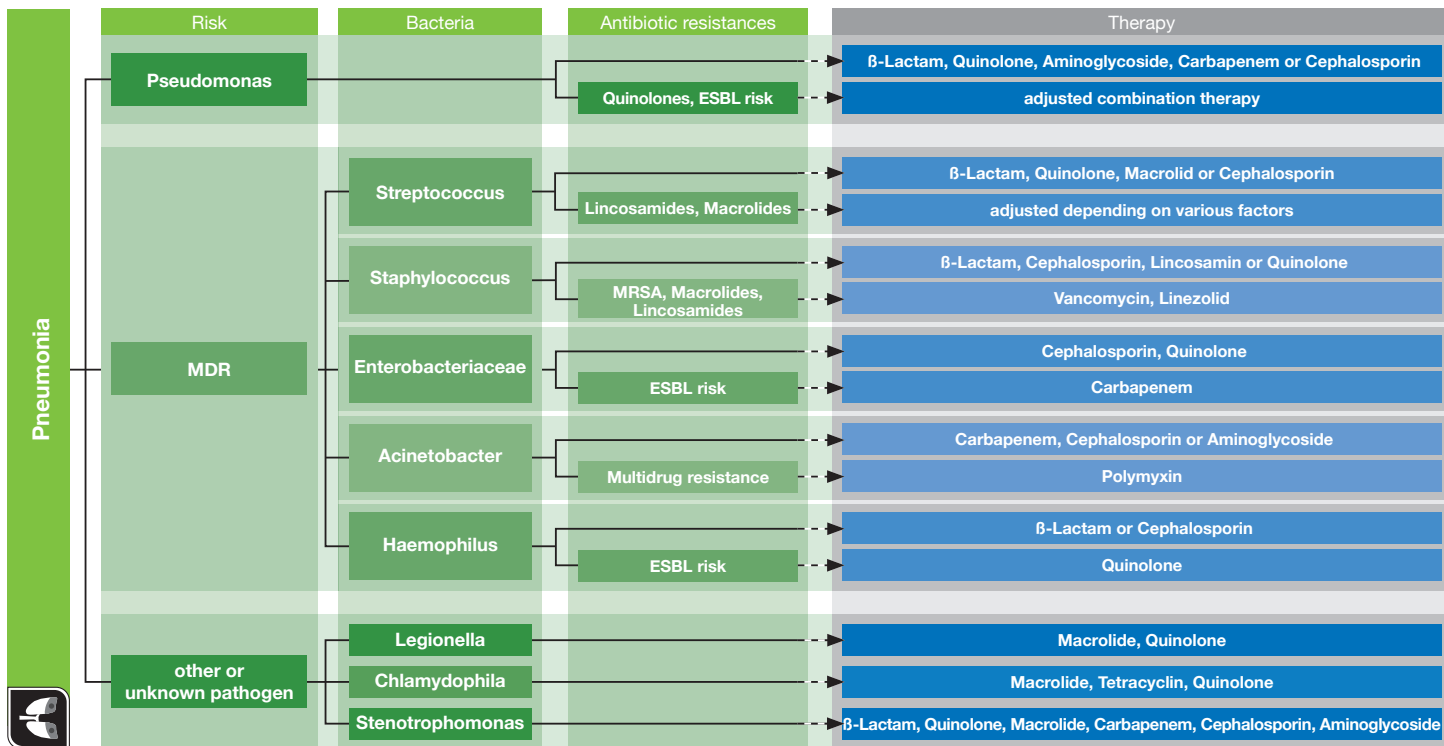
Pneumonia

| Risk | Bacteria | Antibiotic resistances | Therapy |
|---|---|---|---|
| Pseudomonas | | | ß-Lactam, Quinolone, Aminoglycoside, Carbapenem or Cephalosporin |
| | | Quinolones, ESBL risk | adjusted combination therapy |
| MDR | Streptococcus | | ß-Lactam, Quinolone, Macrolid or Cephalosporin |
| | | Lincosamides, Macrolides | adjusted depending on various factors |
| | Staphylococcus | | ß-Lactam, Cephalosporin, Lincosamin or Quinolone |
| | | MRSA, Macrolides, Lincosamides | Vancomycin, Linezolid |
| | Enterobacteriaceae | | Cephalosporin, Quinolone |
| | | ESBL risk | Carbapenem |
| | Acinetobacter | | Carbapenem, Cephalosporin or Aminoglycoside |
| | | Multidrug resistance | Polymyxin |
| | Haemophilus | | ß-Lactam or Cephalosporin |
| | | ESBL risk | Quinolone |
| other or unknown pathogen | Legionella | | Macrolide, Quinolone |
| | Chlamydophila | | Macrolide, Tetracyclin, Quinolone |
| | Stenotrophomonas | | ß-Lactam, Quinolone, Macrolide, Carbapenem, Cephalosporin, Aminoglycoside |